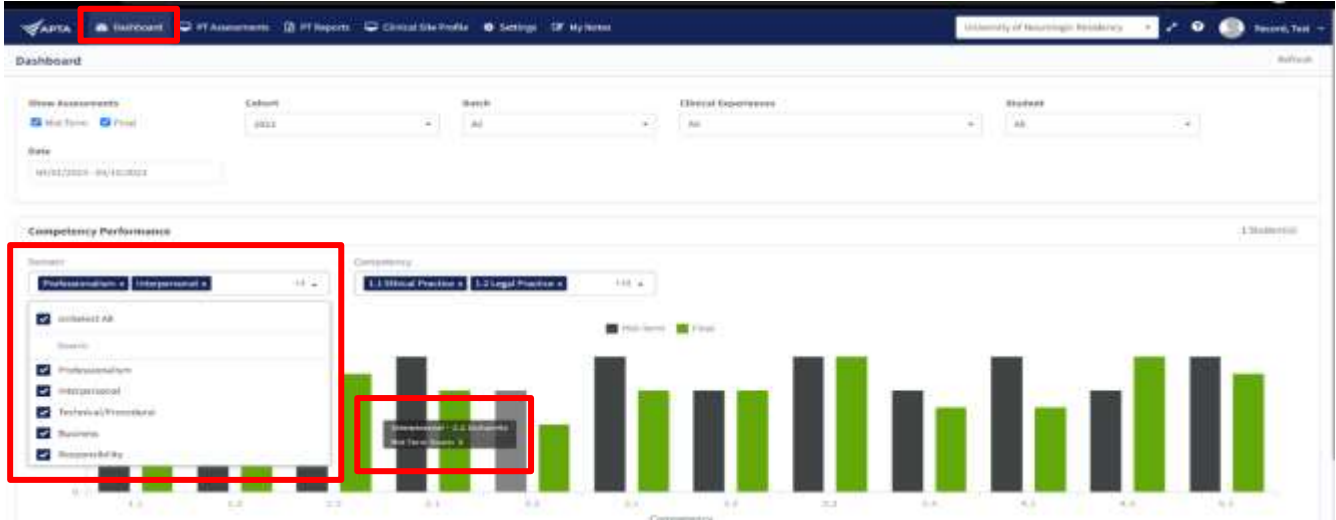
APTA Dashboard PT Assessments PT Reports Clinical Site Profile Settings My Notes University of Neurologic Residency Record, Test

Dashboard Refresh

Show Assessments
Mid Term Final

Cohort
2023

Batch
All

Clinical Experiences
All

Student
All

Date
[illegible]

Competency Performance 1 Student(s)

Domain
Professionalism × Interpersonal × +4

Competency
1.1 Ethical Practice × 1.2 Legal Practice × +14

Unselect All
Search
Professionalism
Interpersonal
Technical/Procedural
Business
Responsibility

Mid Term Final

Interpersonal - 2.2 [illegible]
Mid Term Score: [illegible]

1.1 1.2 1.3 2.1 2.2 3.1 3.2 3.3 4.1 4.2 5.1 5.2

Competency